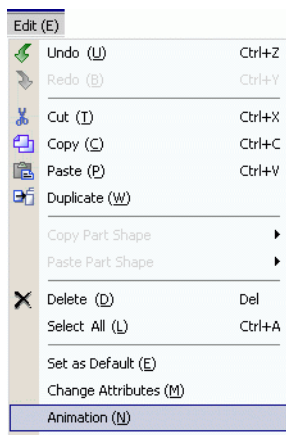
Edit (E)
Undo (U) Ctrl+Z
Redo (B) Ctrl+Y
Cut (T) Ctrl+X
Copy (C) Ctrl+C
Paste (P) Ctrl+V
Duplicate (W)
Copy Part Shape
Paste Part Shape
Delete (D) Del
Select All (L) Ctrl+A
Set as Default (E)
Change Attributes (M)
Animation (N)